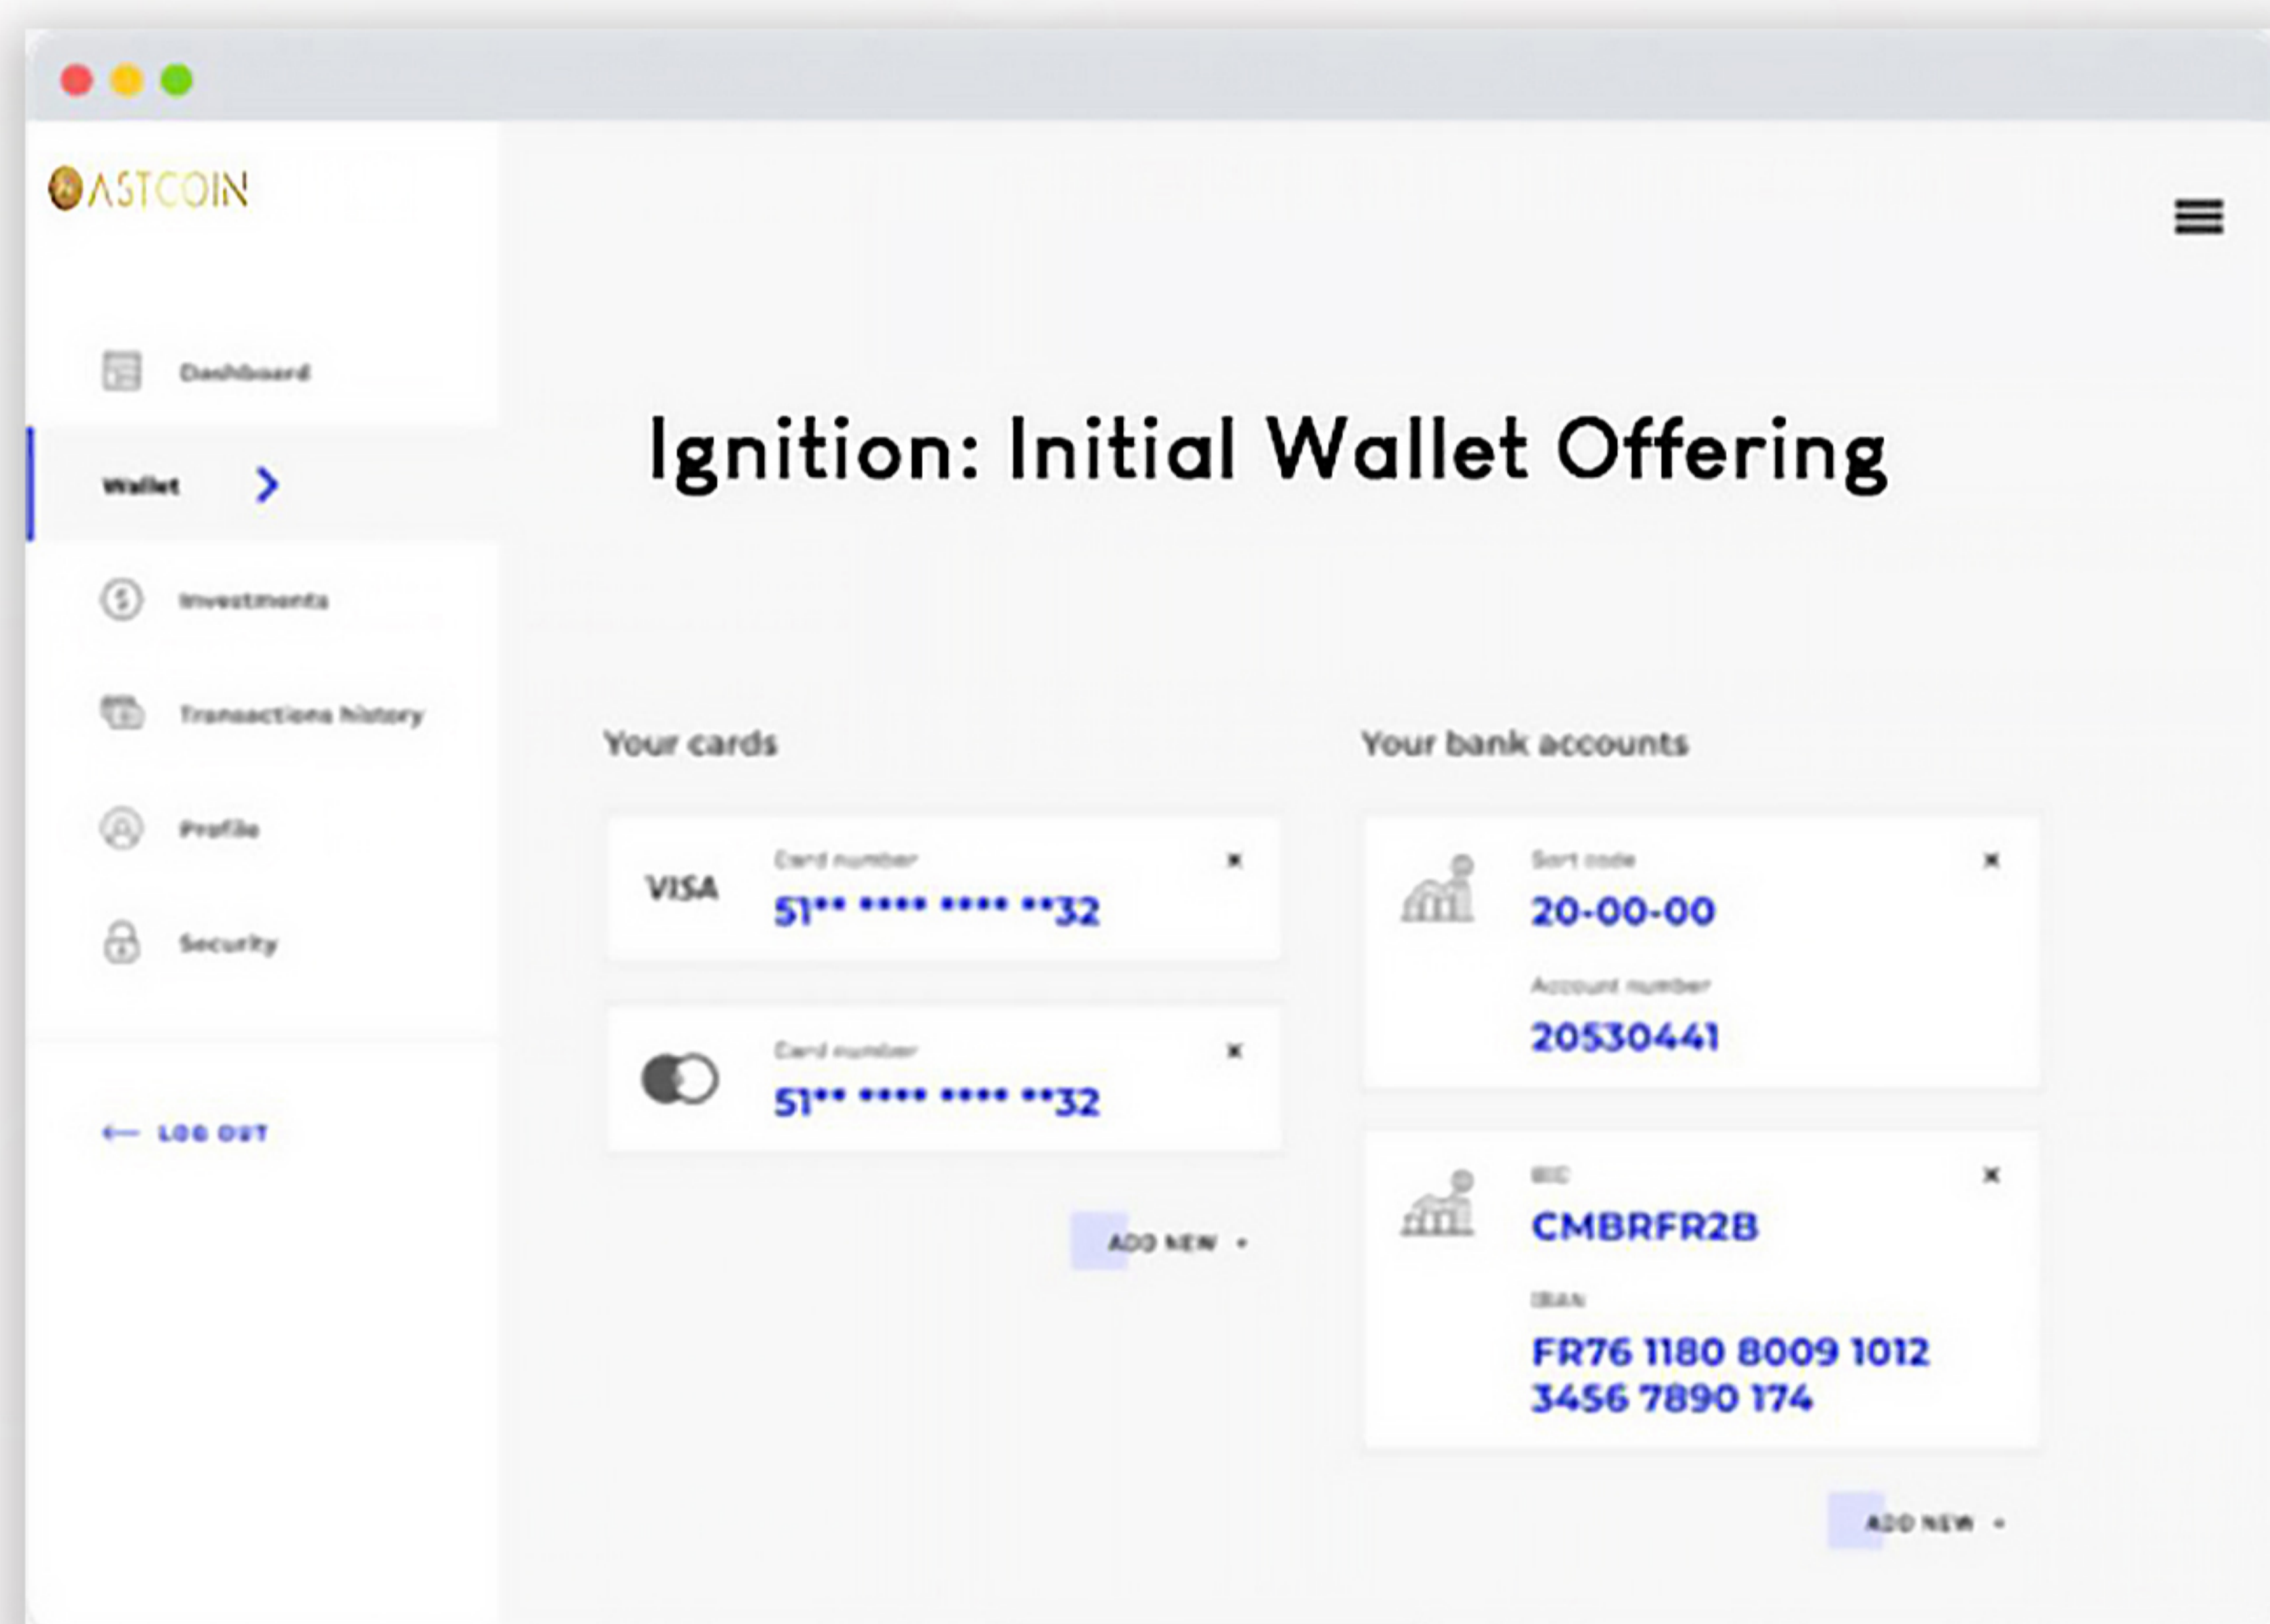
ASTCOIN

Dashboard

Wallet

Investments

Transactions history

Profile

Security

LOG OUT

Ignition: Initial Wallet Offering

Your cards

VISA
Card number
51** **** **** **32

Card number
51** **** **** **32

ADD NEW +

Your bank accounts

Sort code
20-00-00
Account number
20530441

BIC
CMBRFR2B
IBAN
FR76 1180 8009 1012 3456 7890 174

ADD NEW +